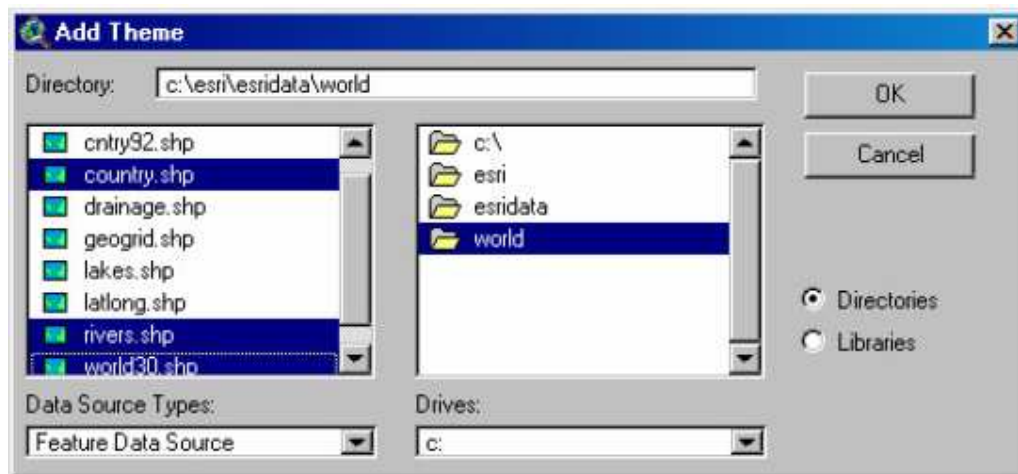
Add Theme

Directory: c:\esri\esridata\world

OK

Cancel

cntry92.shp
country.shp
drainage.shp
geogrid.shp
lakes.shp
latlong.shp
rivers.shp
world30.shp

c:\
esri
esridata
world

Directories
Libraries

Data Source Types:
Feature Data Source

Drives:
c: